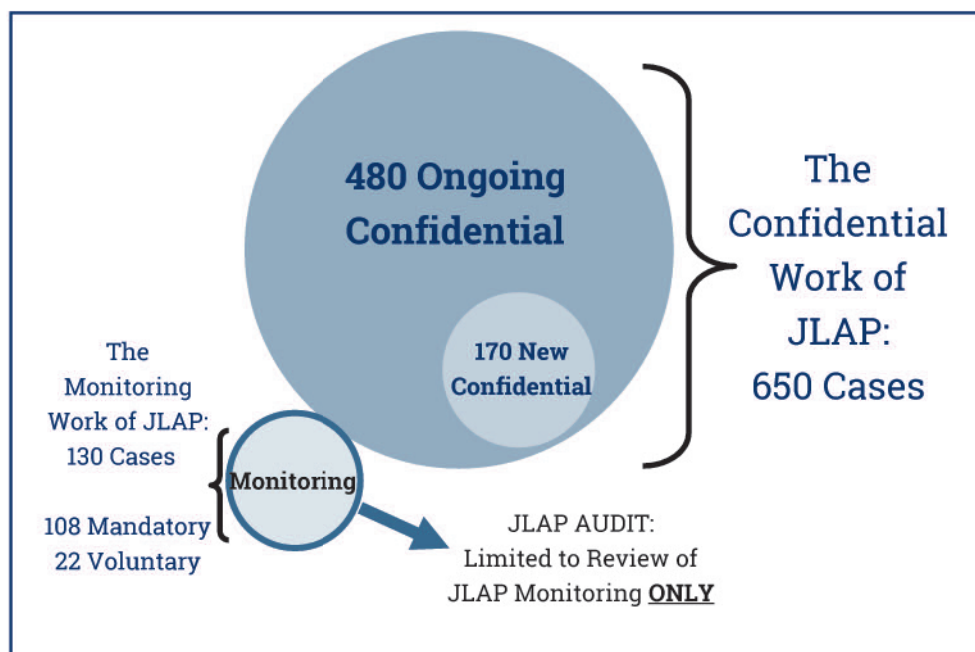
480 Ongoing Confidential

170 New Confidential

The Confidential Work of JLAP: 650 Cases

The Monitoring Work of JLAP: 130 Cases

108 Mandatory
22 Voluntary

Monitoring

JLAP AUDIT: Limited to Review of JLAP Monitoring **ONLY**